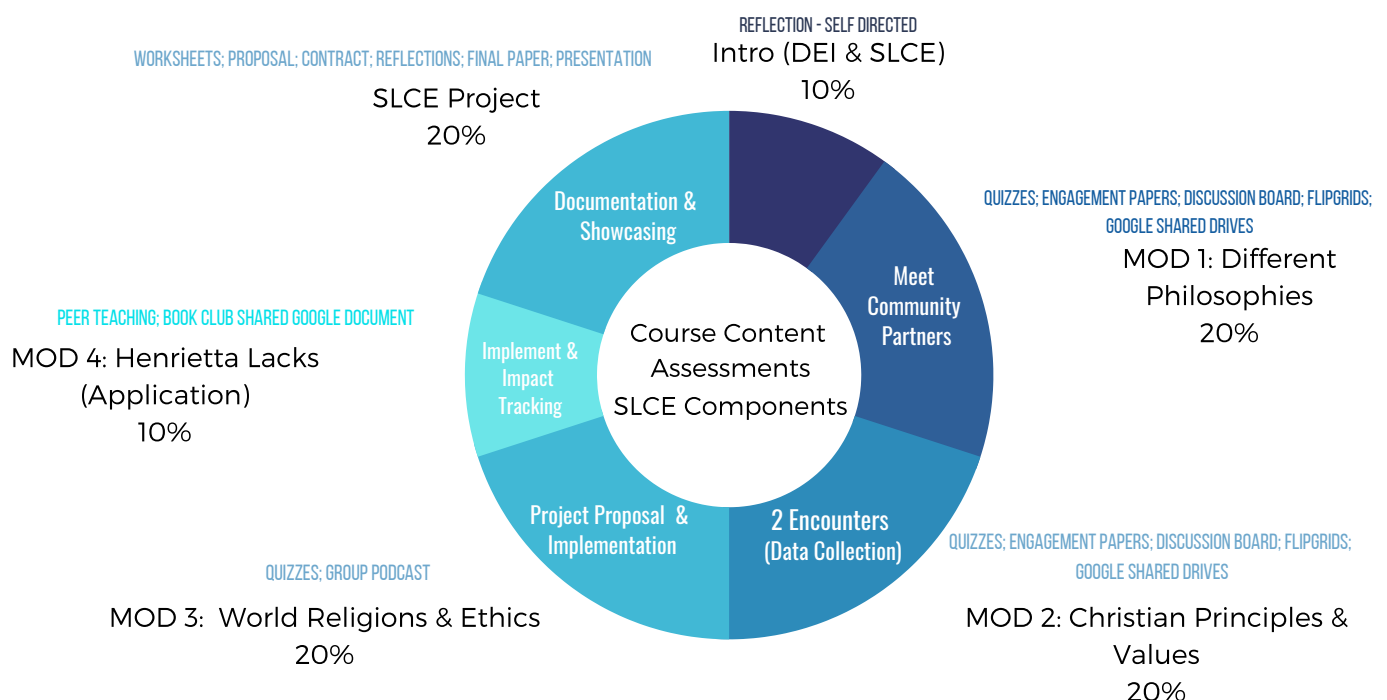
REFLECTION - SELF DIRECTED
Intro (DEI & SLCE)
10%

WORKSHEETS; PROPOSAL; CONTRACT; REFLECTIONS; FINAL PAPER; PRESENTATION
SLCE Project
20%

QUIZZES; ENGAGEMENT PAPERS; DISCUSSION BOARD; FLIPGRIDS; GOOGLE SHARED DRIVES
MOD 1: Different Philosophies
20%

PEER TEACHING; BOOK CLUB SHARED GOOGLE DOCUMENT
MOD 4: Henrietta Lacks (Application)
10%

Documentation & Showcasing

Meet Community Partners

Implement & Impact Tracking

Course Content
Assessments
SLCE Components

Project Proposal & Implementation

2 Encounters (Data Collection)

QUIZZES; ENGAGEMENT PAPERS; DISCUSSION BOARD; FLIPGRIDS; GOOGLE SHARED DRIVES

QUIZZES; GROUP PODCAST
MOD 3: World Religions & Ethics
20%

MOD 2: Christian Principles & Values
20%